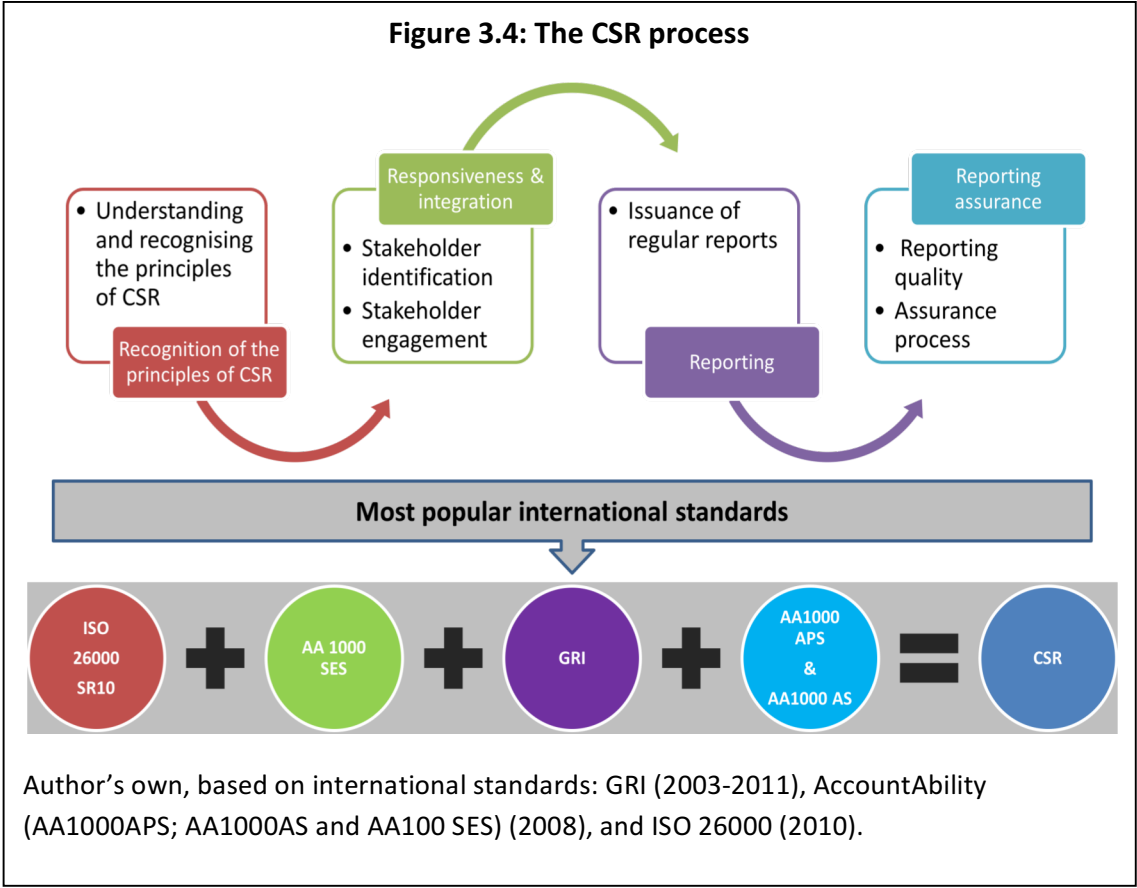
**Figure 3.4: The CSR process**

- Understanding and recognising the principles of CSR

Recognition of the principles of CSR

Responsiveness & integration

- Stakeholder identification
- Stakeholder engagement

- Issuance of regular reports

Reporting

Reporting assurance

- Reporting quality
- Assurance process

Most popular international standards

ISO 26000 SR10 + AA 1000 SES + GRI + AA1000 APS & AA1000 AS = CSR

Author's own, based on international standards: GRI (2003-2011), AccountAbility (AA1000APS; AA1000AS and AA100 SES) (2008), and ISO 26000 (2010).